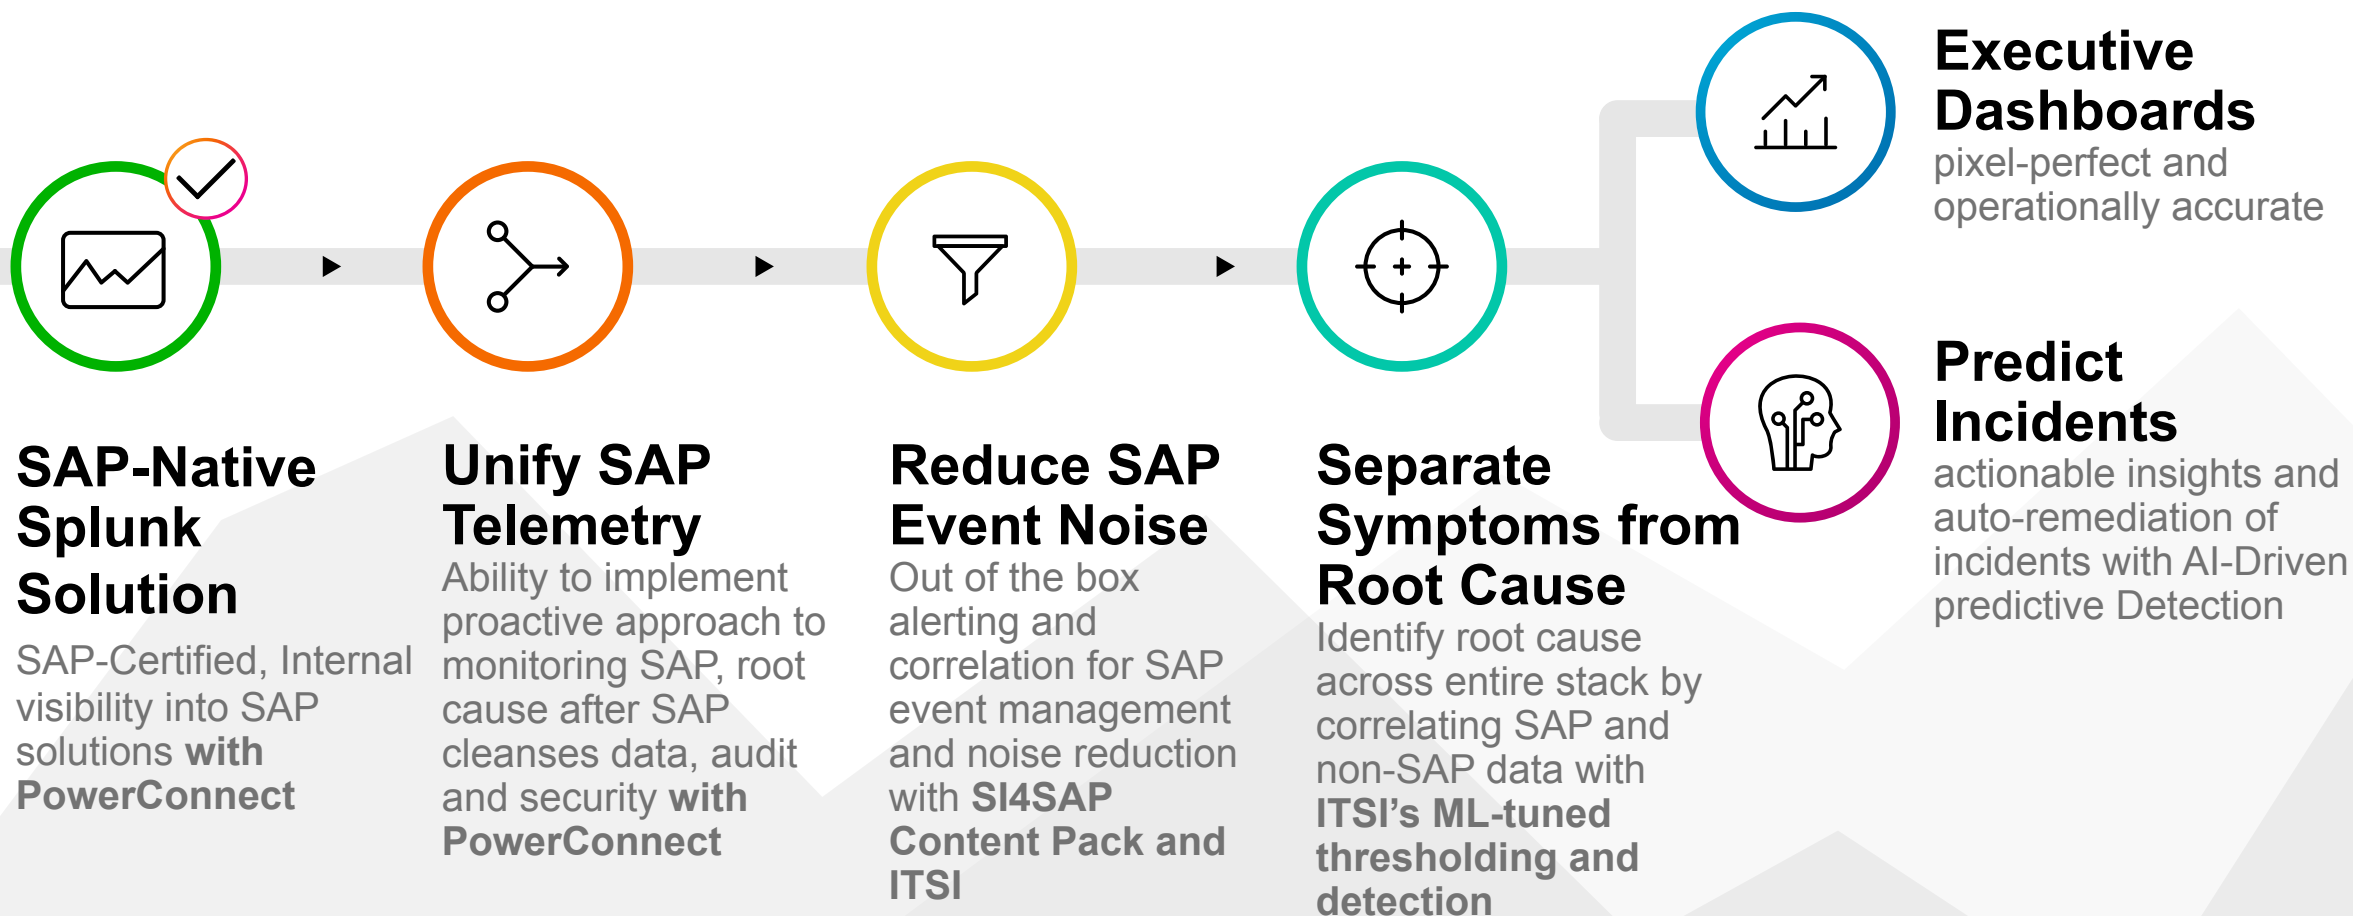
Executive Dashboards
pixel-perfect and operationally accurate

Predict Incidents
actionable insights and auto-remediation of incidents with AI-Driven predictive Detection

SAP-Native Splunk Solution
SAP-Certified, Internal visibility into SAP solutions with PowerConnect

Unify SAP Telemetry
Ability to implement proactive approach to monitoring SAP, root cause after SAP cleanses data, audit and security with PowerConnect

Reduce SAP Event Noise
Out of the box alerting and correlation for SAP event management and noise reduction with SI4SAP Content Pack and ITSI

Separate Symptoms from Root Cause
Identify root cause across entire stack by correlating SAP and non-SAP data with ITSI's ML-tuned thresholding and detection